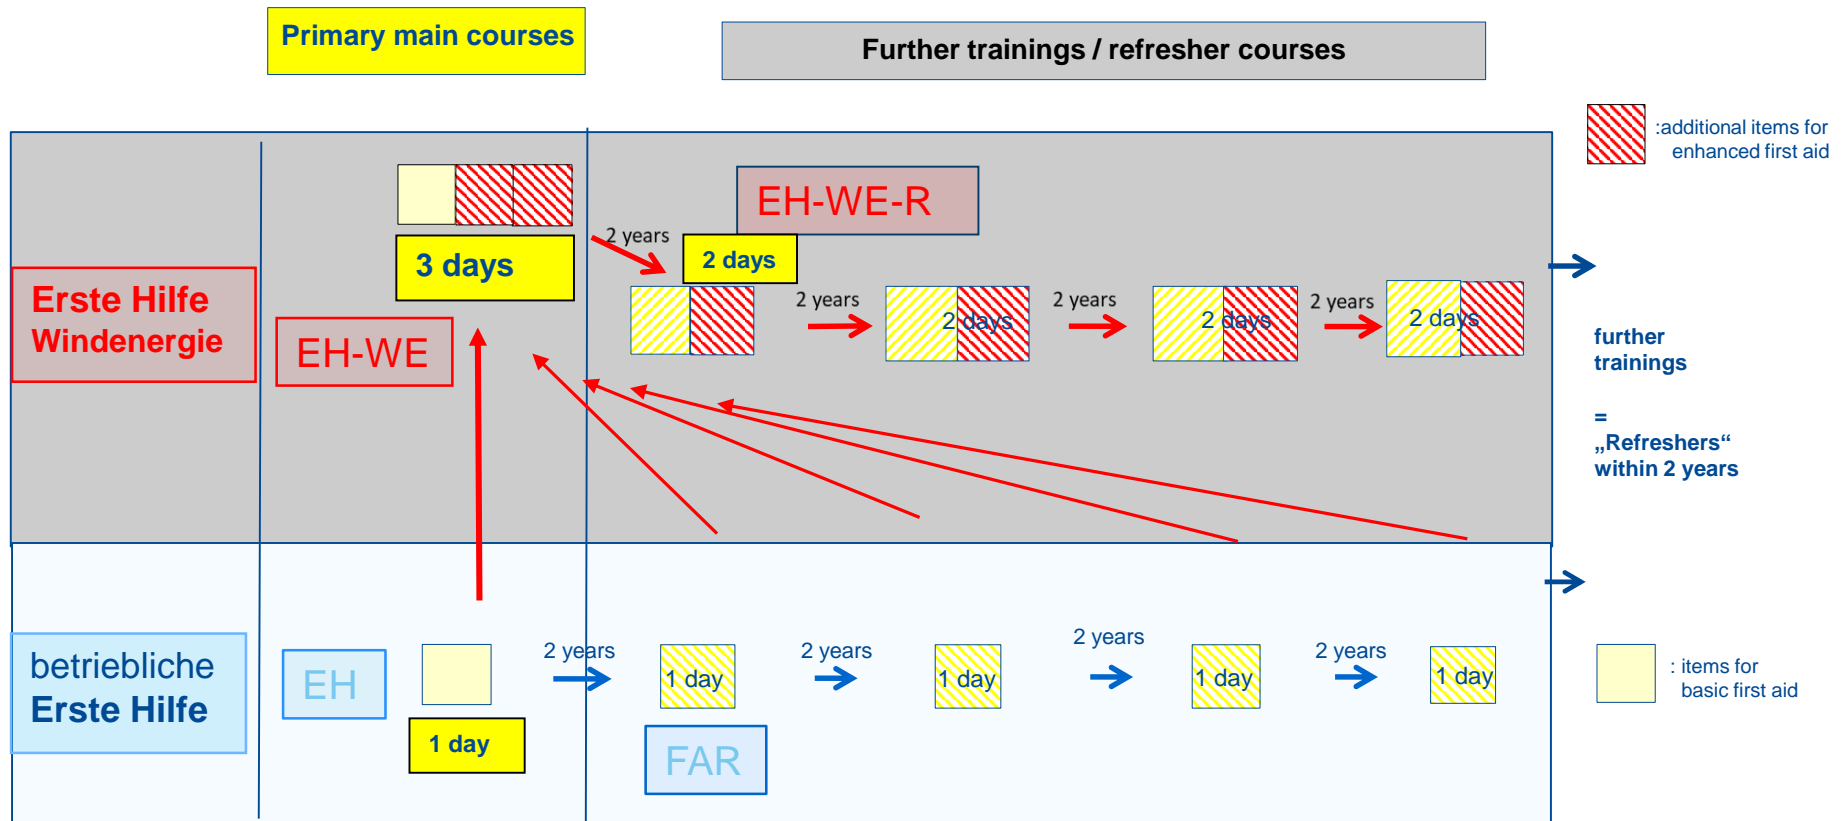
Primary main courses

Further trainings / refresher courses

:additional items for enhanced first aid

Erste Hilfe Windenergie

EH-WE

3 days

EH-WE-R

2 years

2 days

2 years

2 days

2 years

2 days

2 years

2 days

further trainings

=

„Refreshers“ within 2 years

betriebliche Erste Hilfe

EH

1 day

2 years

1 day

FAR

2 years

1 day

2 years

1 day

2 years

1 day

: items for basic first aid